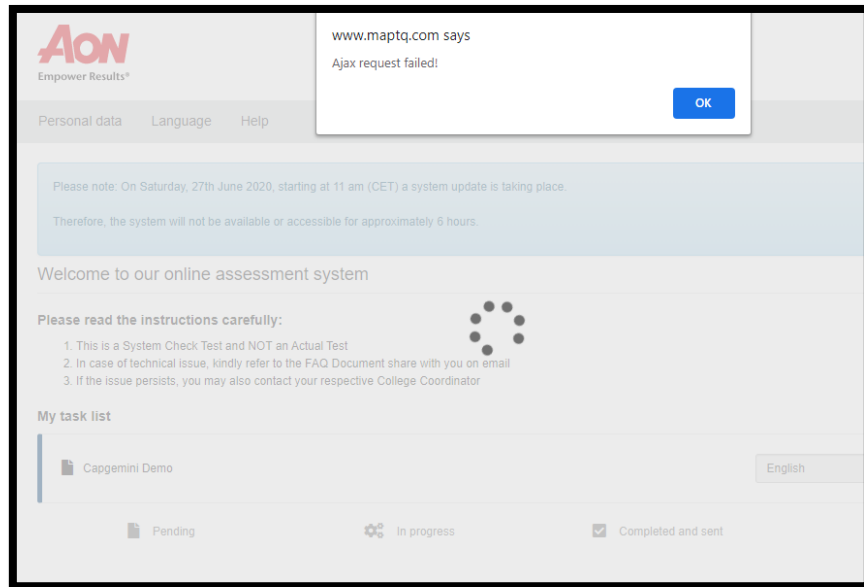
AON
Empower Results®

www.maptq.com says
Ajax request failed!
OK

Personal data Language Help

Please note: On Saturday, 27th June 2020, starting at 11 am (CET) a system update is taking place.

Therefore, the system will not be available or accessible for approximately 6 hours.

Welcome to our online assessment system

Please read the instructions carefully:
1. This is a System Check Test and NOT an Actual Test
2. In case of technical issue, kindly refer to the FAQ Document share with you on email
3. If the issue persists, you may also contact your respective College Coordinator

My task list

Capgemini Demo

English

Pending In progress Completed and sent